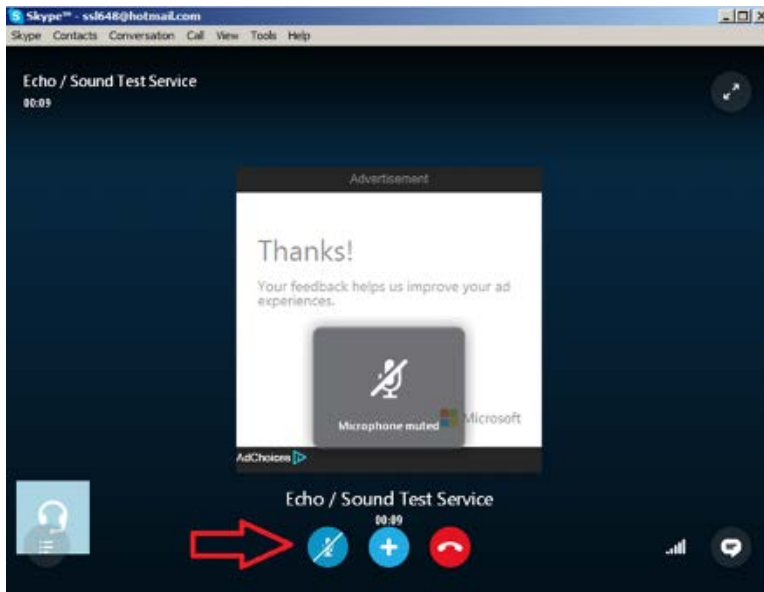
Skype™ - ssl648@hotmail.com

Skype Contacts Conversation Call View Tools Help

Echo / Sound Test Service
00:09

Advertisement

Thanks!

Your feedback helps us improve your ad experiences.

Microphone muted

Microsoft

AdChoices

Echo / Sound Test Service
00:09